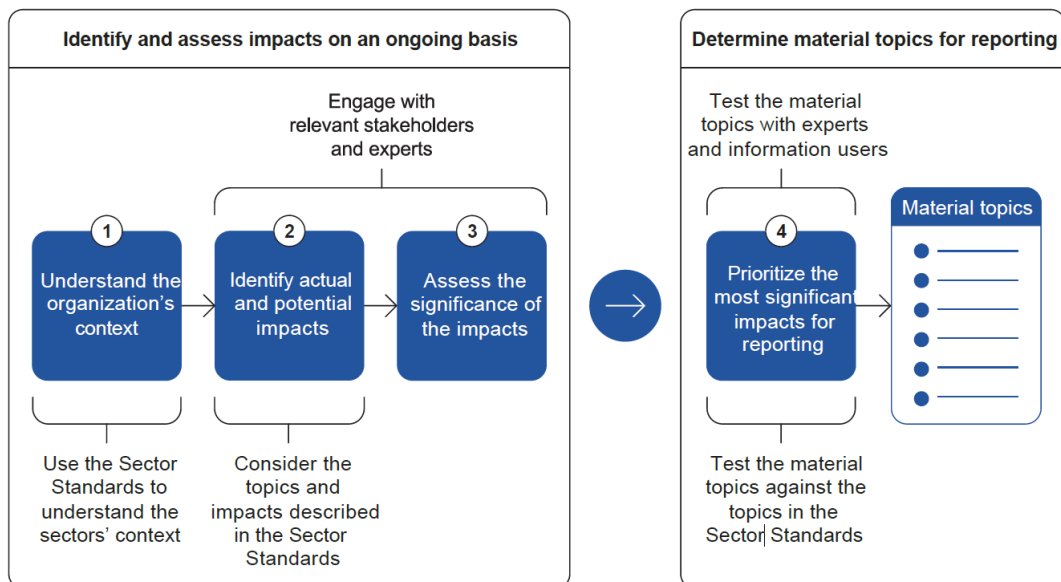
Identify and assess impacts on an ongoing basis

Engage with relevant stakeholders and experts

1

Understand the organization's context

2

Identify actual and potential impacts

3

Assess the significance of the impacts

Use the Sector Standards to understand the sectors' context

Consider the topics and impacts described in the Sector Standards

Determine material topics for reporting

Test the material topics with experts and information users

4

Prioritize the most significant impacts for reporting

Material topics

Test the material topics against the topics in the Sector Standards